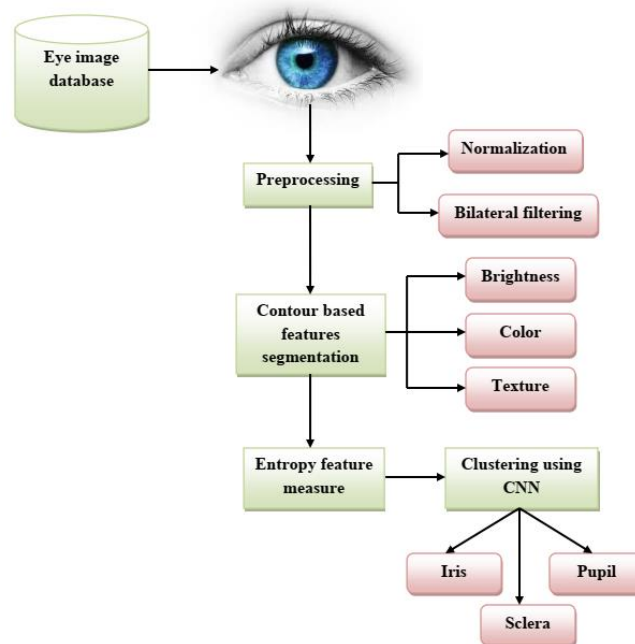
Eye image database

Preprocessing

Normalization

Bilateral filtering

Contour based features segmentation

Brightness

Color

Texture

Entropy feature measure

Clustering using CNN

Iris

Sclera

Pupil